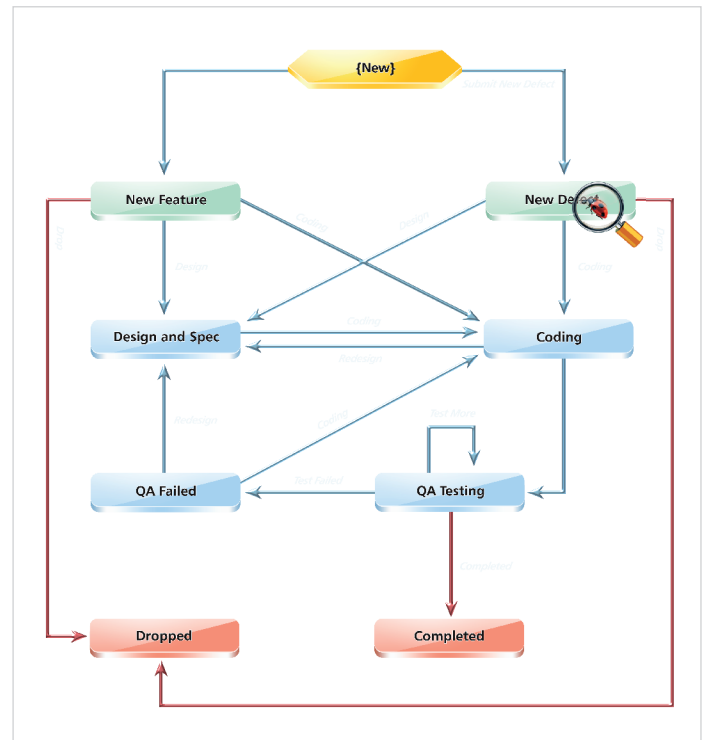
{New}

Submit New Defect

New Feature

New Defect

Drop

Coding

Design

Drop

Design

Coding

Design and Spec

Coding

Coding

Redesign

Redesign

Coding

Test Move

QA Failed

Test Failed

QA Testing

Completed

Dropped

Completed